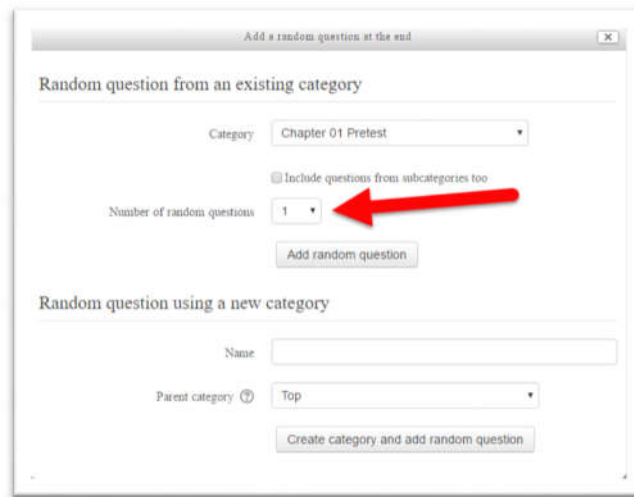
Add a random question at the end

Random question from an existing category

Category Chapter 01 Pretest

Include questions from subcategories too

Number of random questions 1

Add random question

Random question using a new category

Name

Parent category Top

Create category and add random question